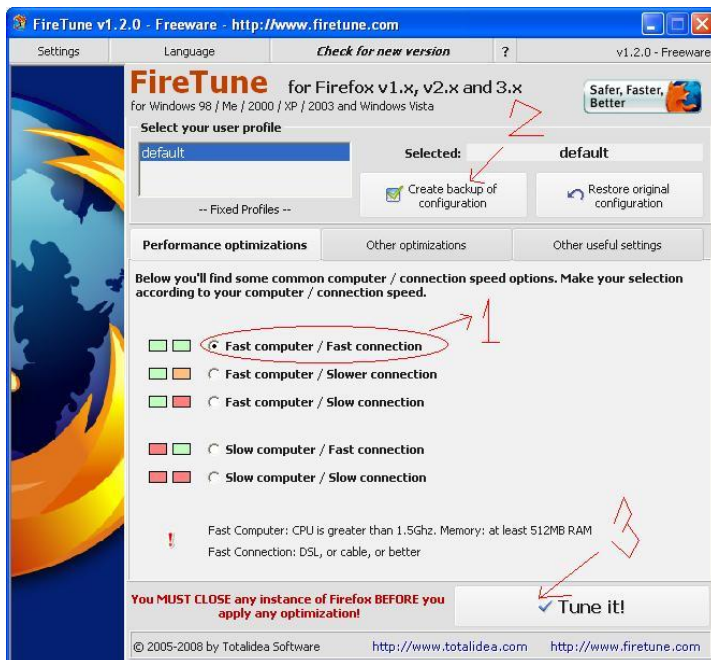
FireTune v1.2.0 - Freeware - http://www.firetune.com

Settings Language Check for new version ? v1.2.0 - Freeware

FireTune for Firefox v1.x, v2.x and 3.x
for Windows 98 / Me / 2000 / XP / 2003 and Windows Vista

Safer, Faster, Better

2

Select your user profile
default
-- Fixed Profiles --

Selected: default

Create backup of configuration

Restore original configuration

Performance optimizations | Other optimizations | Other useful settings

Below you'll find some common computer / connection speed options. Make your selection according to your computer / connection speed.

1

Fast computer / Fast connection
Fast computer / Slower connection
Fast computer / Slow connection

Slow computer / Fast connection
Slow computer / Slow connection

3

!

Fast Computer: CPU is greater than 1.5Ghz. Memory: at least 512MB RAM
Fast Connection: DSL, or cable, or better

You MUST CLOSE any instance of Firefox BEFORE you apply any optimization!

Tune it!

© 2005-2008 by Totalidea Software http://www.totalidea.com http://www.firetune.com